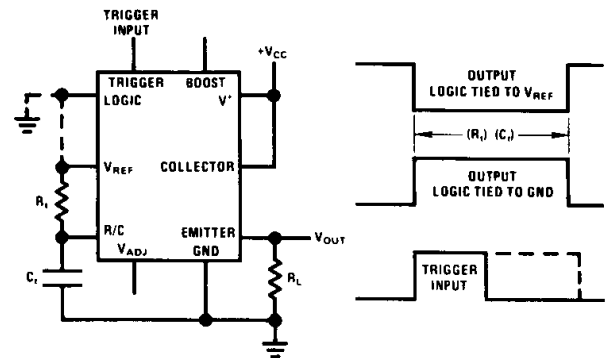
TRIGGER INPUT

+$V_{CC}$

TRIGGER
LOGIC

BOOST
$V^+$

$V_{REF}$

COLLECTOR

$R_t$

R/C

EMITTER

$V_{ADJ}$

GND

$V_{OUT}$

$C_t$

$R_L$

OUTPUT
LOGIC TIED TO $V_{REF}$

$(R_t)$ $(C_t)$

OUTPUT
LOGIC TIED TO GND

TRIGGER
INPUT